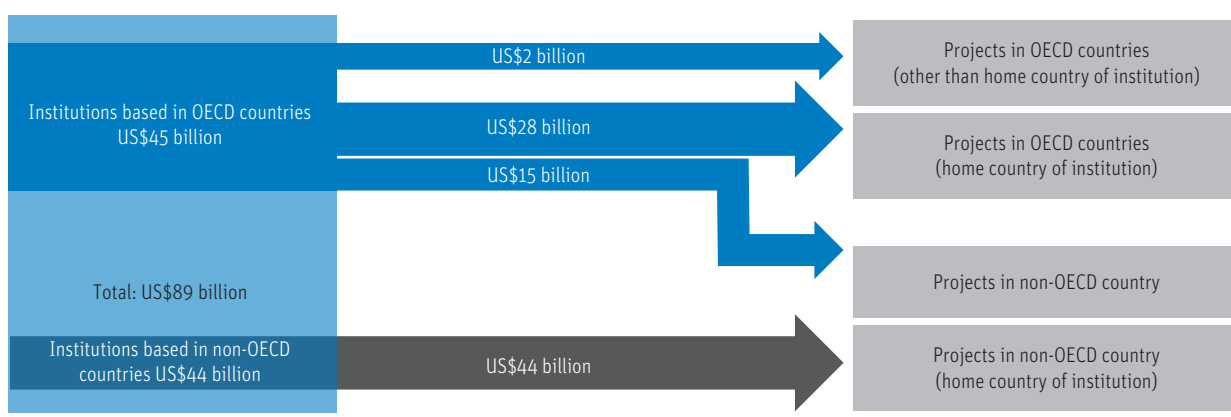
Institutions based in OECD countries US$45 billion

US$2 billion

US$28 billion

US$15 billion

Projects in OECD countries (other than home country of institution)

Projects in OECD countries (home country of institution)

Projects in non-OECD country

Total: US$89 billion

Institutions based in non-OECD countries US$44 billion

US$44 billion

Projects in non-OECD country (home country of institution)